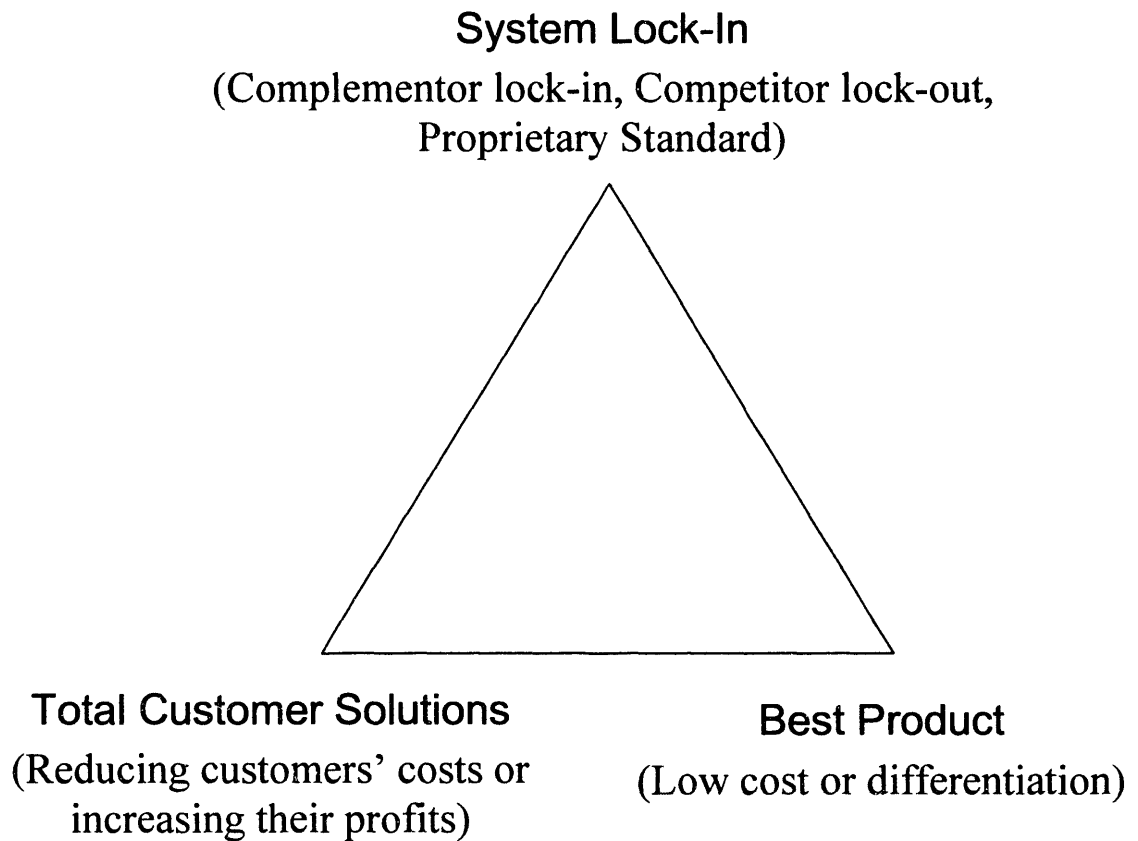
System Lock-In
(Complementor lock-in, Competitor lock-out, Proprietary Standard)

Total Customer Solutions
(Reducing customers' costs or increasing their profits)

Best Product
(Low cost or differentiation)